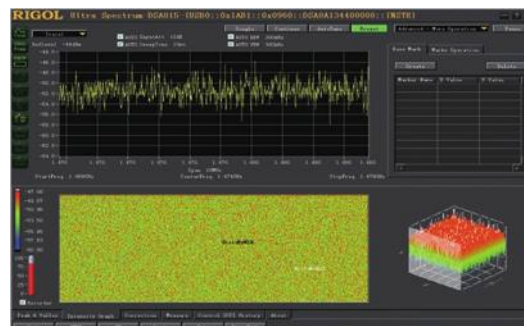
RIGOL Ultra Spectrum DSA815 (USB0::0x1AB1::0x0960::DSA8A134400000::INSTR)

Single Continue AutoTune Normal

Marker Table Marker Operation

Create Delete

Marker Name X Value Y Value

Span 10MHz

CenterFreq 1.475GHz

StartFreq 1.4700GHz

StopFreq 1.4800GHz

Peak & Table Intensity Graph Correction Measure Control USPS History About